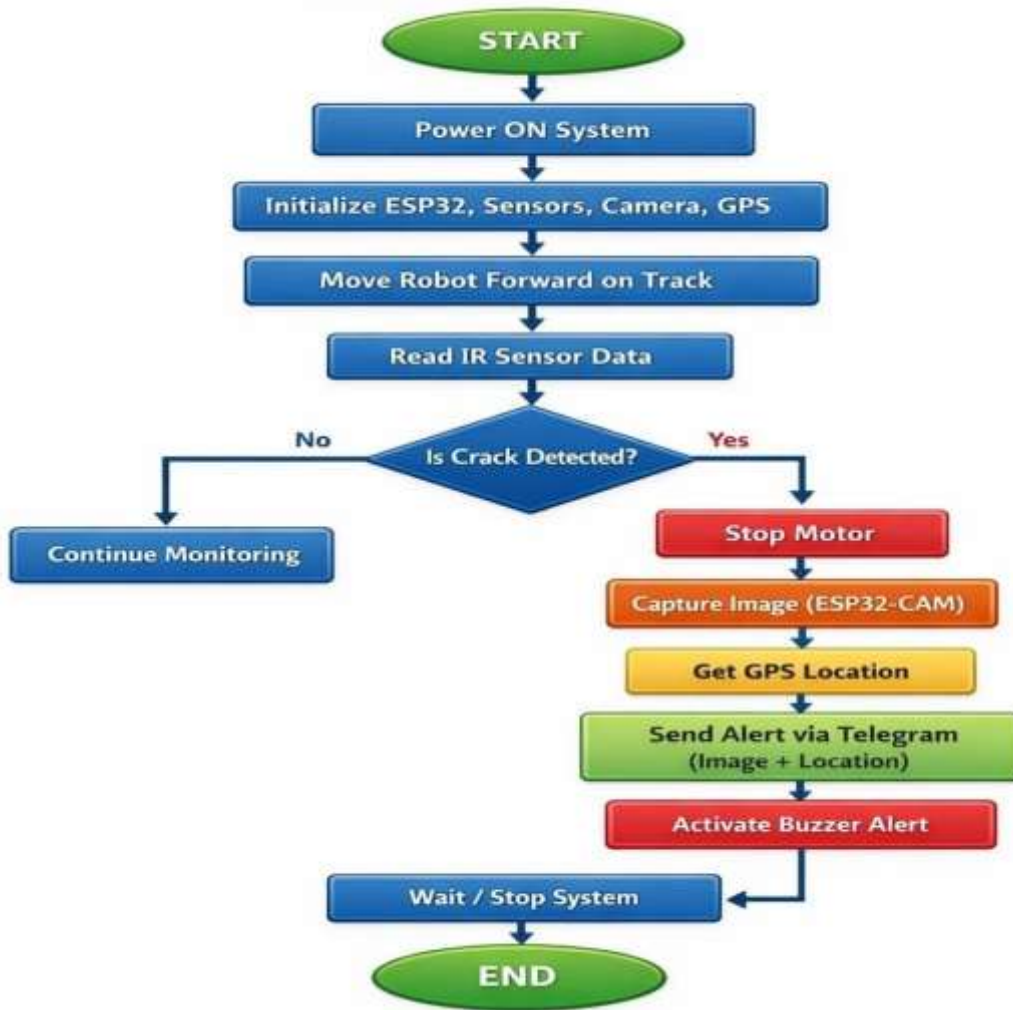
START

Power ON System

Initialize ESP32, Sensors, Camera, GPS

Move Robot Forward on Track

Read IR Sensor Data

No

Is Crack Detected?

Yes

Continue Monitoring

Stop Motor

Capture Image (ESP32-CAM)

Get GPS Location

Send Alert via Telegram
(Image + Location)

Activate Buzzer Alert

Wait / Stop System

END